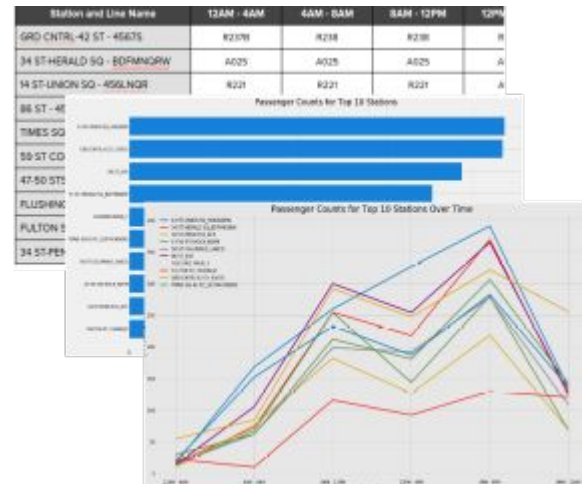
| Station and Line Name | 12AM - 4AM | 4AM - 8AM | 8AM - 12PM | 12P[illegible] |
|---|---|---|---|---|
| GRD CNTRL-42 ST - 4567S | R237B | R238 | R238 | R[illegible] |
| 34 ST-HERALD SQ - BDFMNQRW | A025 | A025 | A025 | A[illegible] |
| 14 ST-UNION SQ - 456LNQR | R221 | R221 | R221 | A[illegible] |
| 86 ST - 4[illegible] | | | | |
| TIMES SQ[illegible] | | | | |
| 59 ST CO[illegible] | | | | |
| 47-50 STS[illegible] | | | | |
| FLUSHING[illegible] | | | | |
| FULTON S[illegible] | | | | |
| 34 ST-PEN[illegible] | | | | |

Passenger Counts for Top 10 Stations

Passenger Counts for Top 10 Stations Over Time